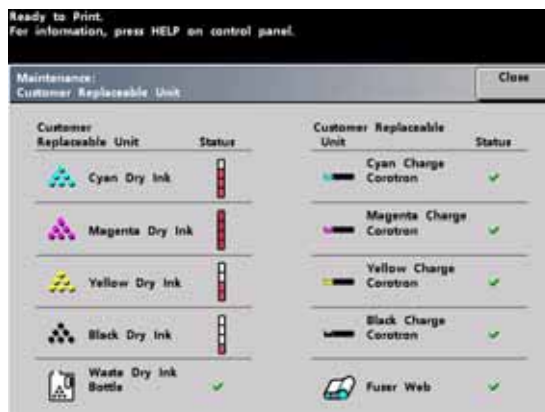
Ready to Print.
For information, press HELP on control panel.

Maintenance:
Customer Replaceable Unit

Close

| Customer Replaceable Unit | Status |
|---|---|
| Cyan Dry Ink | |
| Magenta Dry Ink | |
| Yellow Dry Ink | |
| Black Dry Ink | |
| Waste Dry Ink Bottle | ✓ |

| Customer Replaceable Unit | Status |
|---|---|
| Cyan Charge Corotron | ✓ |
| Magenta Charge Corotron | ✓ |
| Yellow Charge Corotron | ✓ |
| Black Charge Corotron | ✓ |
| Fuser Web | ✓ |